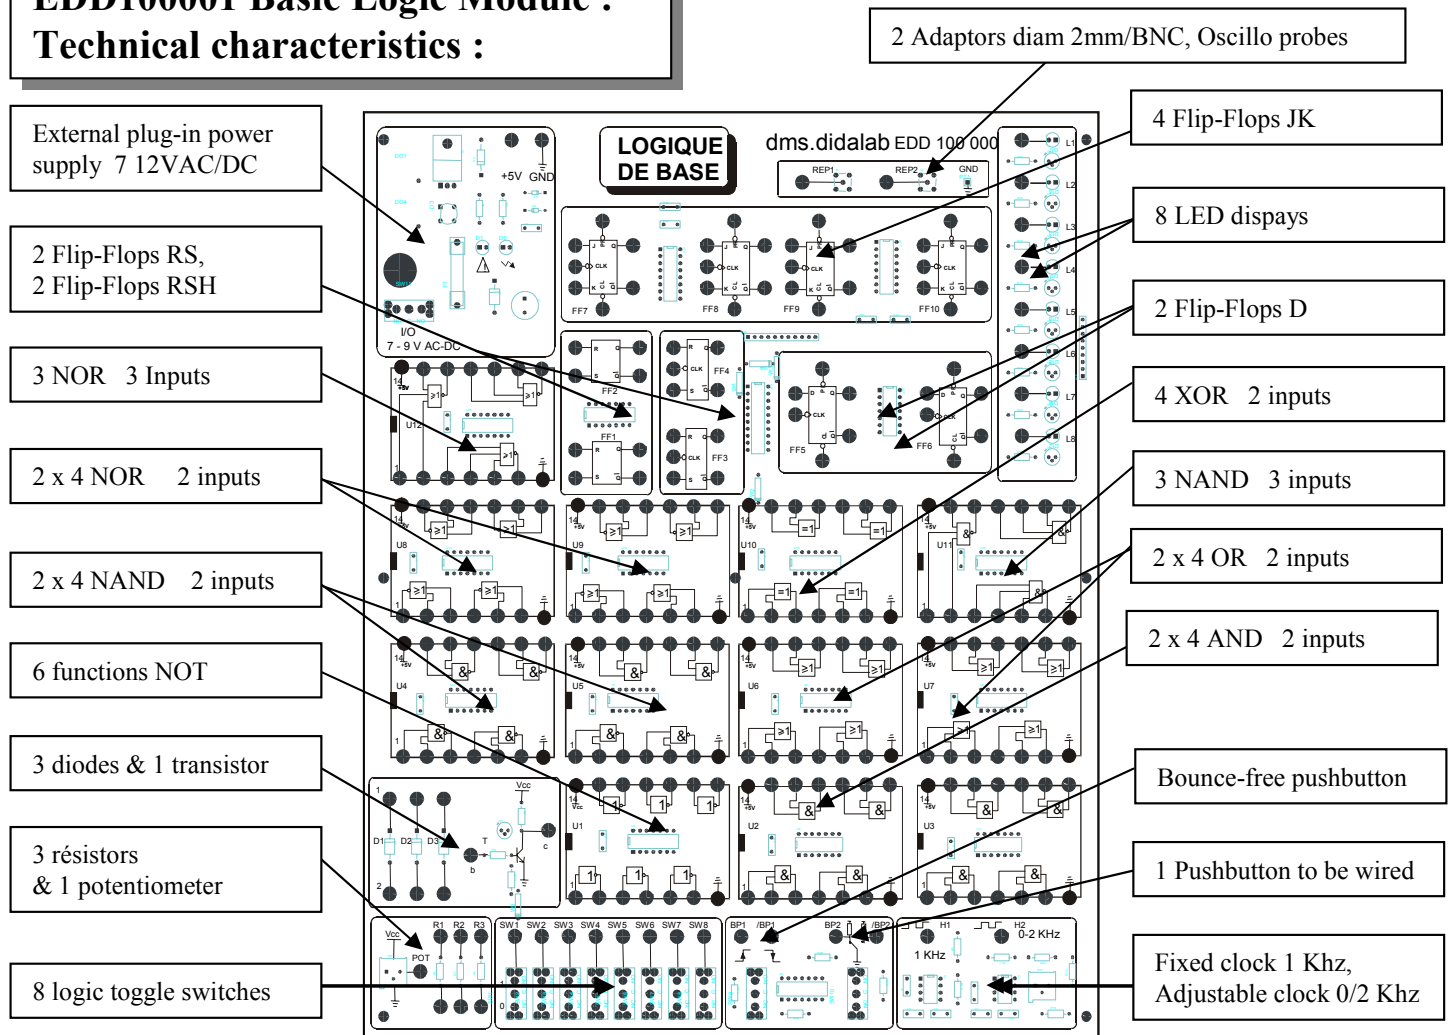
EDD100001 Basic Logic Module : Technical characteristics :

2 Adaptors diam 2mm/BNC, Oscillo probes

External plug-in power supply 7 12VAC/DC

4 Flip-Flops JK

8 LED dispays

2 Flip-Flops RS, 2 Flip-Flops RSH

2 Flip-Flops D

3 NOR 3 Inputs

4 XOR 2 inputs

2 x 4 NOR 2 inputs

3 NAND 3 inputs

2 x 4 OR 2 inputs

2 x 4 NAND 2 inputs

2 x 4 AND 2 inputs

6 functions NOT

3 diodes & 1 transistor

Bounce-free pushbutton

3 résistors & 1 potentiometer

1 Pushbutton to be wired

8 logic toggle switches

Fixed clock 1 Khz, Adjustable clock 0/2 Khz

LOGIQUE DE BASE

dms.didalab EDD 100 000

REP1 REP2 GND

+5V GND

I/O
7 - 9 V AC-DC

FF7 FF8 FF9 FF10

FF2 FF1 FF4 FF3 FF5 FF6

U12 U8 U9 U10 U11 U4 U5 U6 U7 U1 U2 U3

L1 L2 L3 L4 L5 L6 L7 L8

D1 D2 D3 T b c Vcc

Vcc POT R1 R2 R3

SW1 SW2 SW3 SW4 SW5 SW6 SW7 SW8

BP1 /BP1 BP2 /BP2

H1 1 KHz H2 0-2 KHz